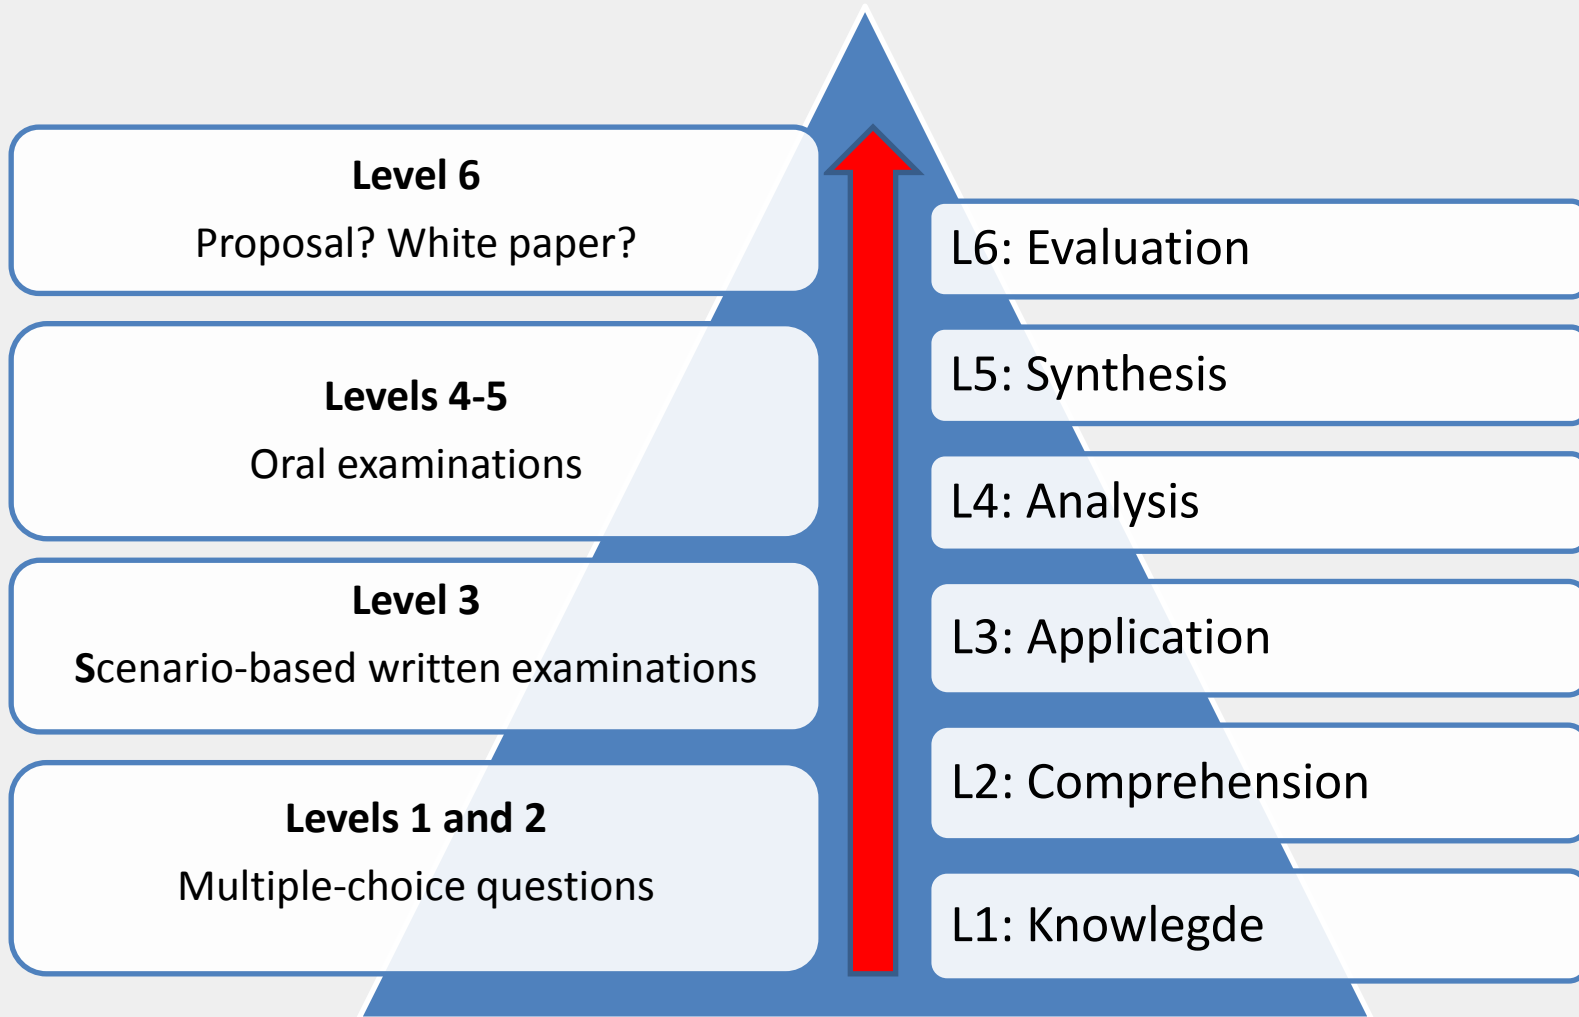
Level 6

Proposal? White paper?

Levels 4-5

Oral examinations

Level 3

Scenario-based written examinations

Levels 1 and 2

Multiple-choice questions

L6: Evaluation

L5: Synthesis

L4: Analysis

L3: Application

L2: Comprehension

L1: Knowlegde